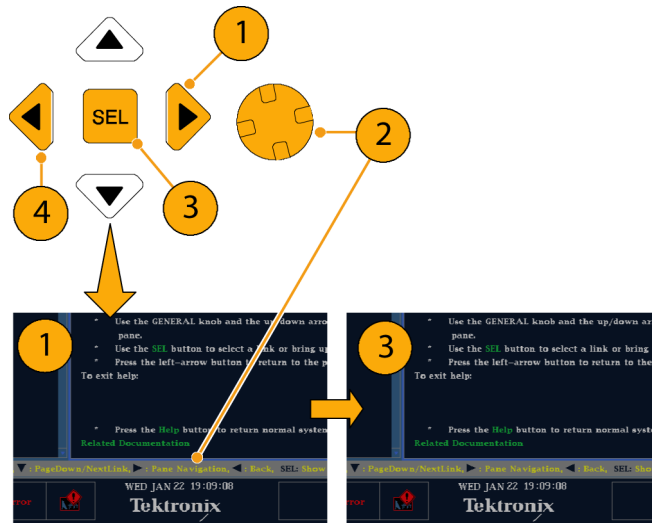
1

SEL

2

4

3

1

Use the GENERAL knob and the up/down arro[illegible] pane.
Use the SEL button to select a link or bring up
Press the left-arrow button to return to the p
To exit help:

Press the Help button to return normal system
Related Documentation

: PageDown/NextLink, : Pane Navigation, : Back, SEL: Show

rror

WED JAN 22 19:09:08
Tektronix

3

Use the GENERAL knob and the up/down arro
pane.
Use the SEL button to select a link or bring
Press the left-arrow button to return to the
To exit help:

Press the Help button to return normal syste
Related Documentation

: PageDown/NextLink, : Pane Navigation, : Back, SEL: Sho

WED JAN 22 19:09:08
Tektronix